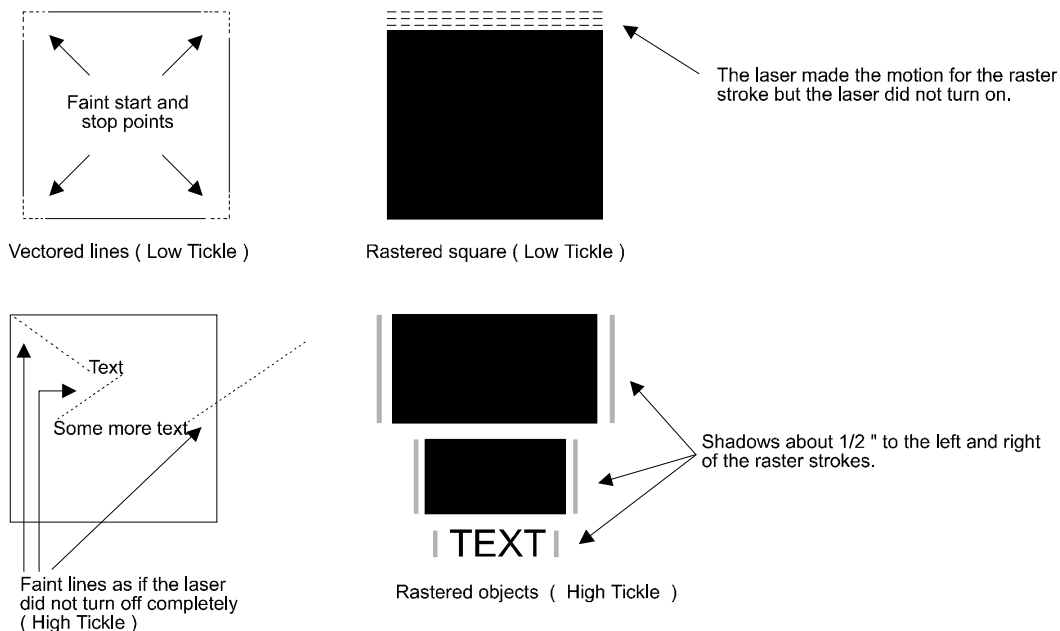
Faint start and stop points

Vectored lines ( Low Tickle )

The laser made the motion for the raster stroke but the laser did not turn on.

Rastered square ( Low Tickle )

Text

Some more text

Faint lines as if the laser did not turn off completely ( High Tickle )

Shadows about 1/2 " to the left and right of the raster strokes.

TEXT

Rastered objects ( High Tickle )